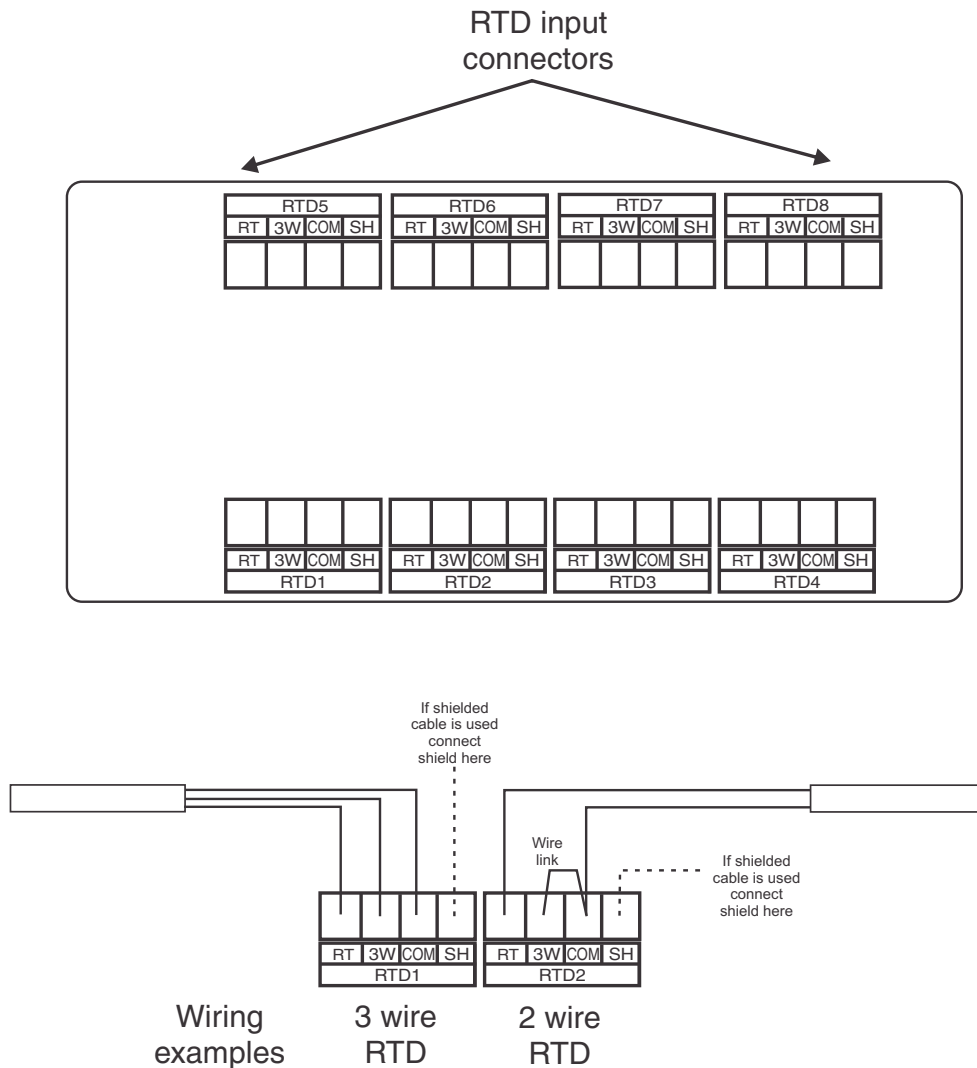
RTD input connectors

RTD5
RT 3W COM SH

RTD6
RT 3W COM SH

RTD7
RT 3W COM SH

RTD8
RT 3W COM SH

RT 3W COM SH
RTD1

RT 3W COM SH
RTD2

RT 3W COM SH
RTD3

RT 3W COM SH
RTD4

If shielded cable is used connect shield here

Wire link

If shielded cable is used connect shield here

RT 3W COM SH
RTD1

RT 3W COM SH
RTD2

Wiring examples

3 wire RTD

2 wire RTD